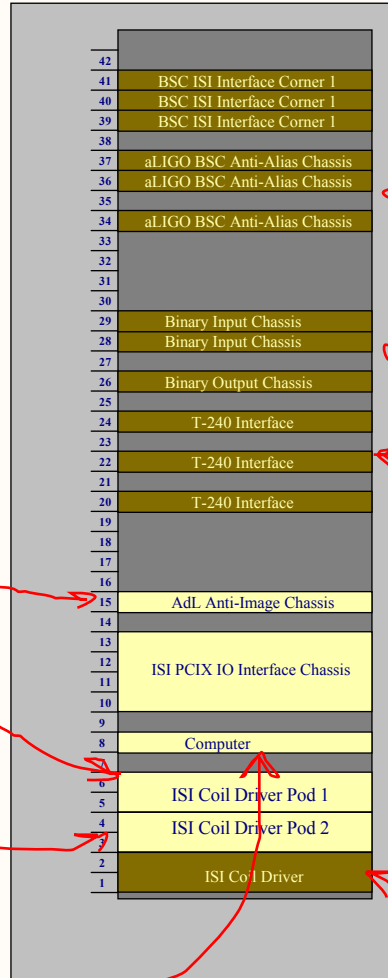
| | |
|---|---|
| 42 | |
| 41 | BSC ISI Interface Corner 1 |
| 40 | BSC ISI Interface Corner 1 |
| 39 | BSC ISI Interface Corner 1 |
| 38 | |
| 37 | aLIGO BSC Anti-Alias Chassis |
| 36 | aLIGO BSC Anti-Alias Chassis |
| 35 | |
| 34 | aLIGO BSC Anti-Alias Chassis |
| 33 | |
| 32 | |
| 31 | |
| 30 | |
| 29 | Binary Input Chassis |
| 28 | Binary Input Chassis |
| 27 | |
| 26 | Binary Output Chassis |
| 25 | |
| 24 | T-240 Interface |
| 23 | |
| 22 | T-240 Interface |
| 21 | |
| 20 | T-240 Interface |
| 19 | |
| 18 | |
| 17 | |
| 16 | |
| 15 | AdL Anti-Image Chassis |
| 14 | |
| 13 | ISI PCIX IO Interface Chassis |
| 12 | |
| 11 | |
| 10 | |
| 9 | |
| 8 | Computer |
| 7 | |
| 6 | ISI Coil Driver Pod 1 |
| 5 | |
| 4 | ISI Coil Driver Pod 2 |
| 3 | |
| 2 | ISI Coil Driver |
| 1 | |